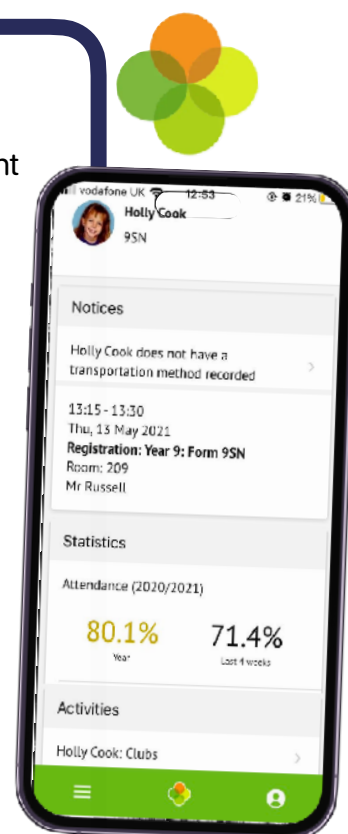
nt

vodafone UK 12:53 21%

Holly Cook
9SN

Notices

Holly Cook does not have a transportation method recorded

13:15 - 13:30
Thu, 13 May 2021
Registration: Year 9: Form 9SN
Room: 209
Mr Russell

Statistics

Attendance (2020/2021)

80.1%
Year

71.4%
Last 4 weeks

Activities

Holly Cook: Clubs